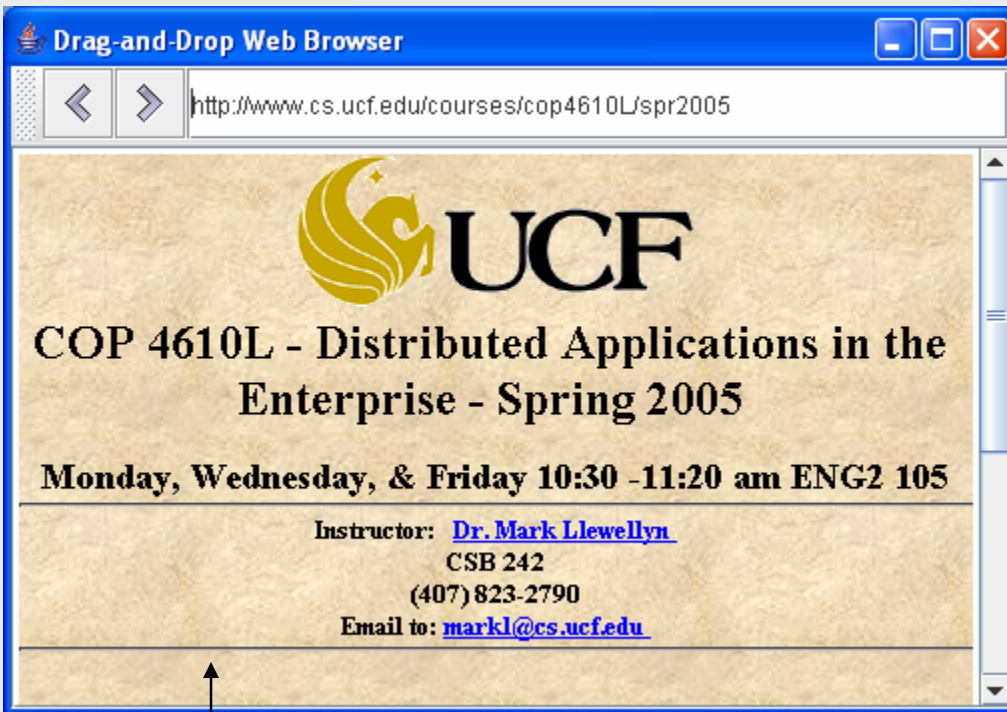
Drag-and-Drop Web Browser

http://www.cs.ucf.edu/courses/cop4610L/spr2005

UCF

COP 4610L - Distributed Applications in the Enterprise - Spring 2005

Monday, Wednesday, & Friday 10:30 -11:20 am ENG2 105

Instructor: Dr. Mark Llewellyn
CSB 242
(407) 823-2790
Email to: markl@cs.ucf.edu